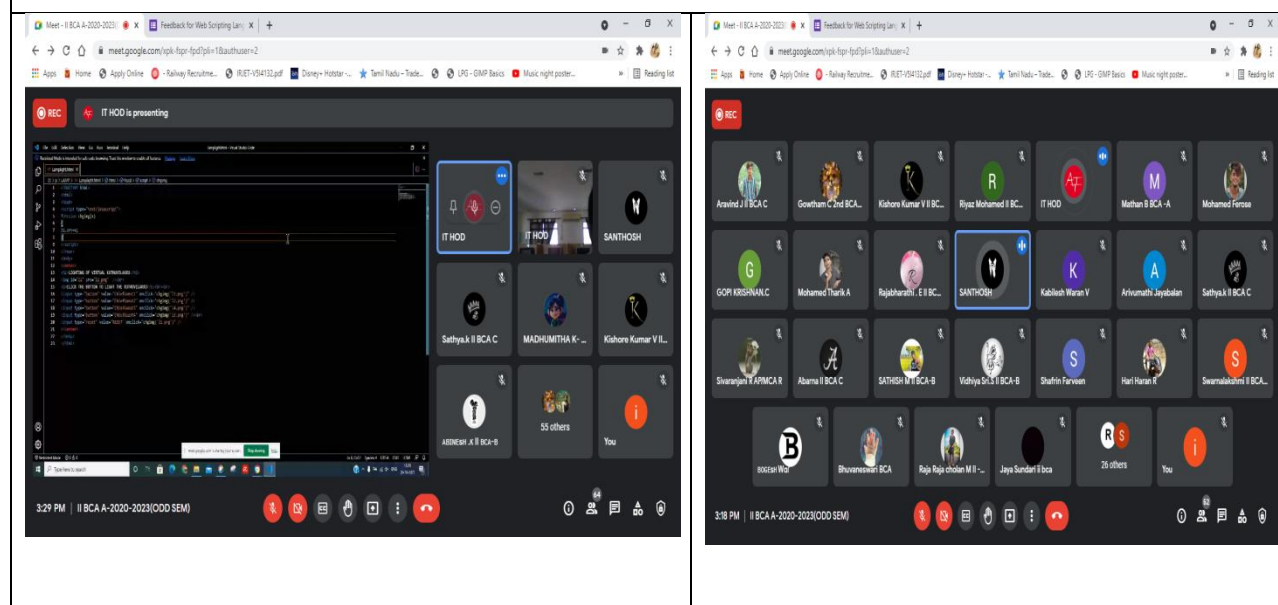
Meet - II BCA A-2020-2023( × Feedback for Web Scripting Lang × +

meet.google.com/xpk-fspr-fpd?pli=1&authuser=2

Apps Home Apply Online - Railway Recruitme... IRJET-V5I4132.pdf Disney+ Hotstar -... Tamil Nadu - Trade... LPG - GIMP Basics Music night poster... » Reading list

REC IT HOD is presenting

IT HOD
IT HOD
SANTHOSH
Sathya.k II BCA C
MADHUMITHA K- ...
Kishore Kumar V II...
ABENESH .K II BCA-B
55 others
You

3:29 PM | II BCA A-2020-2023(ODD SEM)

64

Meet - II BCA A-2020-2023( × Feedback for Web Scripting Lang × +

meet.google.com/xpk-fspr-fpd?pli=1&authuser=2

Apps Home Apply Online - Railway Recruitme... IRJET-V5I4132.pdf Disney+ Hotstar -... Tamil Nadu - Trade... LPG - GIMP Basics Music night poster... » Reading list

REC

Aravind J II BCA C
Gowtham C 2nd BCA...
Kishore Kumar V II BC...
Riyaz Mohamed II BC...
IT HOD
Mathan B BCA -A
Mohamed Ferose
GOPI KRISHNAN.C
Mohamed Tharik A
Rajabharathi . E II BC...
SANTHOSH
Kabilesh Waran V
Arivumathi Jayabalan
Sathya.k II BCA C
Sivaranjani R APIMCA R
Abarna II BCA C
SATHISH M II BCA-B
Vidhiya Sri.S II BCA-B
Shafrin Farveen
Hari Haran R
Swarnalakshmi II BCA...
BOGESH Wal
Bhuvaneswari BCA
Raja Raja cholan M II -...
Jaya Sundari ii bca
26 others
You

3:18 PM | II BCA A-2020-2023(ODD SEM)

62